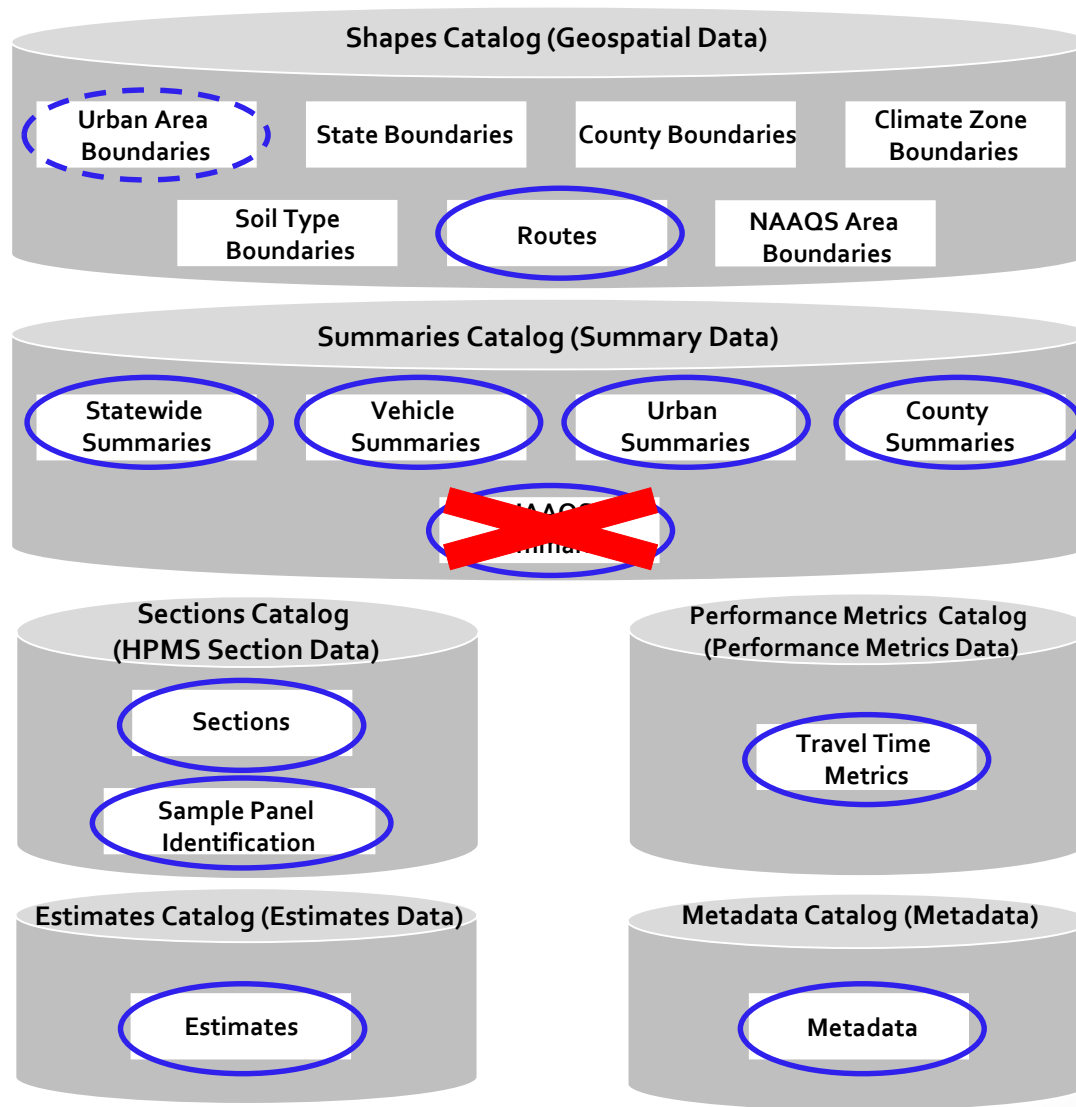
Shapes Catalog (Geospatial Data)

Urban Area Boundaries

State Boundaries

County Boundaries

Climate Zone Boundaries

Soil Type Boundaries

Routes

NAAQS Area Boundaries

Summaries Catalog (Summary Data)

Statewide Summaries

Vehicle Summaries

Urban Summaries

County Summaries

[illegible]

Sections Catalog (HPMS Section Data)

Sections

Sample Panel Identification

Performance Metrics Catalog (Performance Metrics Data)

Travel Time Metrics

Estimates Catalog (Estimates Data)

Estimates

Metadata Catalog (Metadata)

Metadata